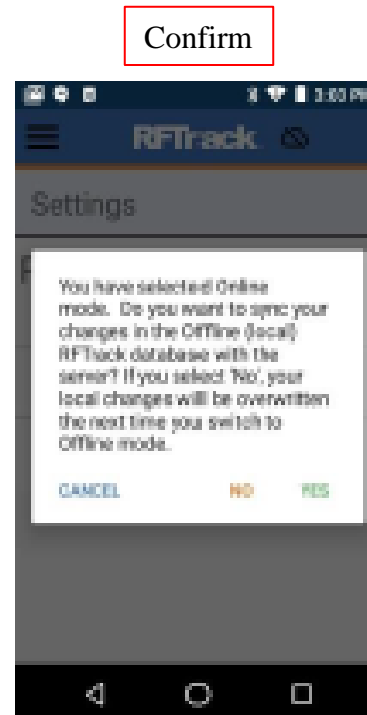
Confirm

3:03 PM

RFTrack

Settings

You have selected Online mode. Do you want to sync your changes in the Offline (local) RFTrack database with the server? If you select 'No', your local changes will be overwritten the next time you switch to Offline mode.

CANCEL NO YES